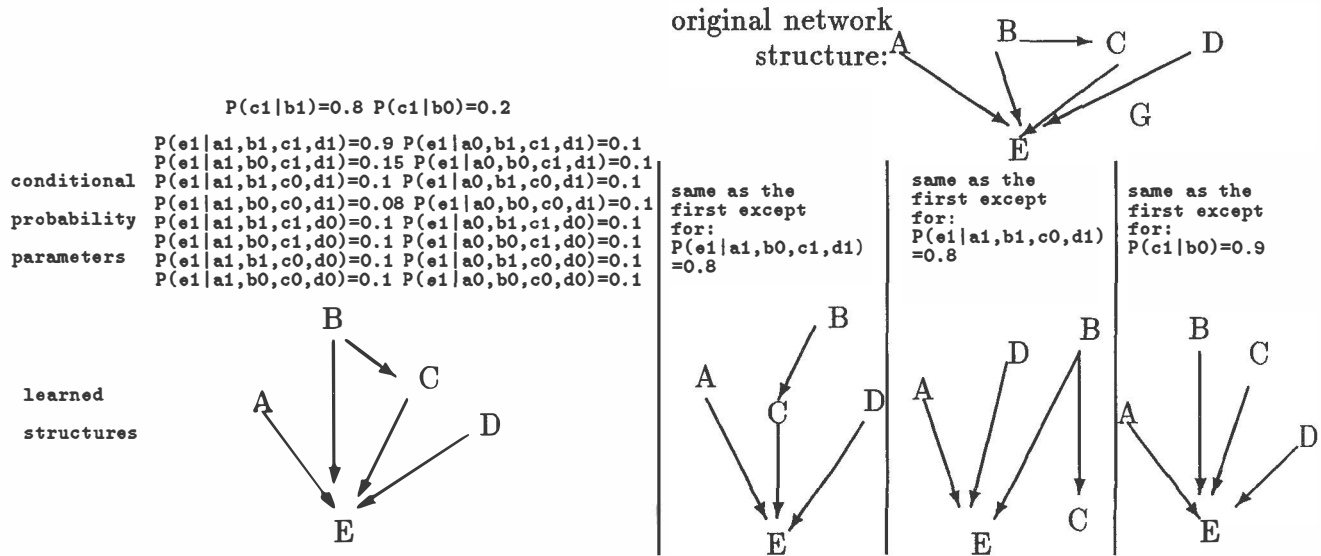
original network structure: A B C D G E

P(c1|b1)=0.8 P(c1|b0)=0.2

conditional probability parameters

P(e1|a1,b1,c1,d1)=0.9 P(e1|a0,b1,c1,d1)=0.1
P(e1|a1,b0,c1,d1)=0.15 P(e1|a0,b0,c1,d1)=0.1
P(e1|a1,b1,c0,d1)=0.1 P(e1|a0,b1,c0,d1)=0.1
P(e1|a1,b0,c0,d1)=0.08 P(e1|a0,b0,c0,d1)=0.1
P(e1|a1,b1,c1,d0)=0.1 P(e1|a0,b1,c1,d0)=0.1
P(e1|a1,b0,c1,d0)=0.1 P(e1|a0,b0,c1,d0)=0.1
P(e1|a1,b1,c0,d0)=0.1 P(e1|a0,b1,c0,d0)=0.1
P(e1|a1,b0,c0,d0)=0.1 P(e1|a0,b0,c0,d0)=0.1

same as the first except for: P(e1|a1,b0,c1,d1) =0.8

same as the first except for: P(e1|a1,b1,c0,d1) =0.8

same as the first except for: P(c1|b0)=0.9

learned structures

B C A D E

B A C D E

D B A E C

B C A D E